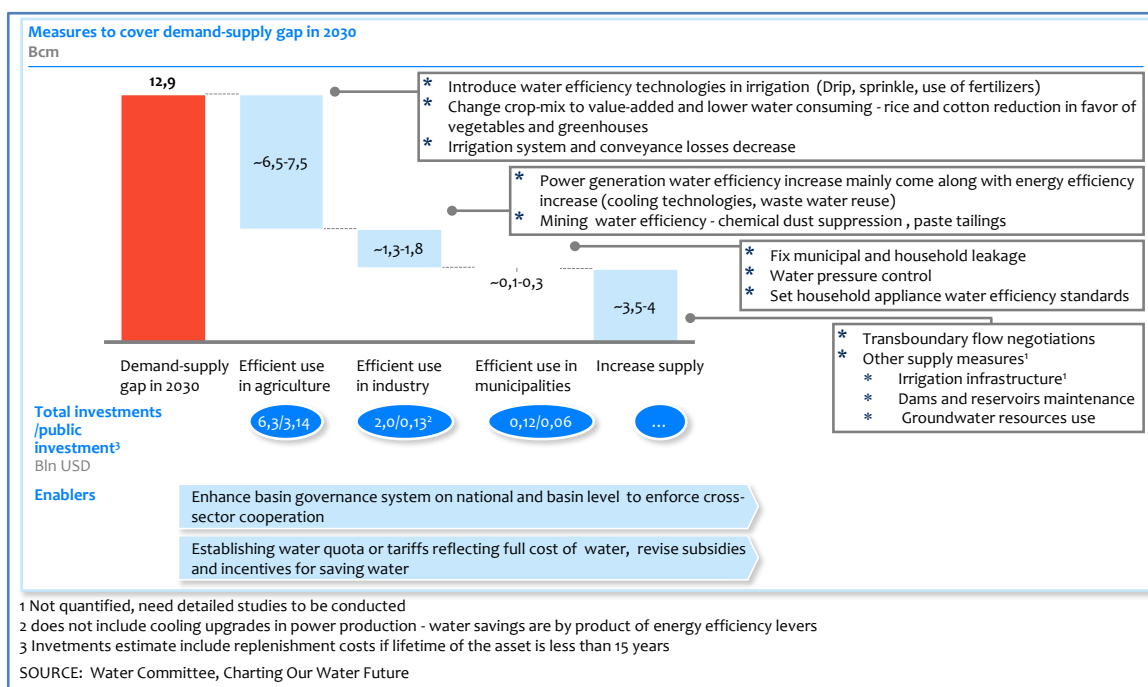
Measures to cover demand-supply gap in 2030
Bcm

12,9

~6,5-7,5

~1,3-1,8

~0,1-0,3

~3,5-4

* Introduce water efficiency technologies in irrigation (Drip, sprinkle, use of fertilizers)
* Change crop-mix to value-added and lower water consuming - rice and cotton reduction in favor of vegetables and greenhouses
* Irrigation system and conveyance losses decrease

* Power generation water efficiency increase mainly come along with energy efficiency increase (cooling technologies, waste water reuse)
* Mining water efficiency - chemical dust suppression , paste tailings

* Fix municipal and household leakage
* Water pressure control
* Set household appliance water efficiency standards

* Transboundary flow negotiations
* Other supply measures¹
* Irrigation infrastructure¹
* Dams and reservoirs maintenance
* Groundwater resources use

Demand-supply gap in 2030

Efficient use in agriculture

Efficient use in industry

Efficient use in municipalities

Increase supply

Total investments /public investment³
Bln USD

6,3/3,14

2,0/0,13²

0,12/0,06

...

Enablers

Enhance basin governance system on national and basin level to enforce cross-sector cooperation

Establishing water quota or tariffs reflecting full cost of water, revise subsidies and incentives for saving water

1 Not quantified, need detailed studies to be conducted
2 does not include cooling upgrades in power production - water savings are by product of energy efficiency levers
3 Invetments estimate include replenishment costs if lifetime of the asset is less than 15 years

SOURCE: Water Committee, Charting Our Water Future